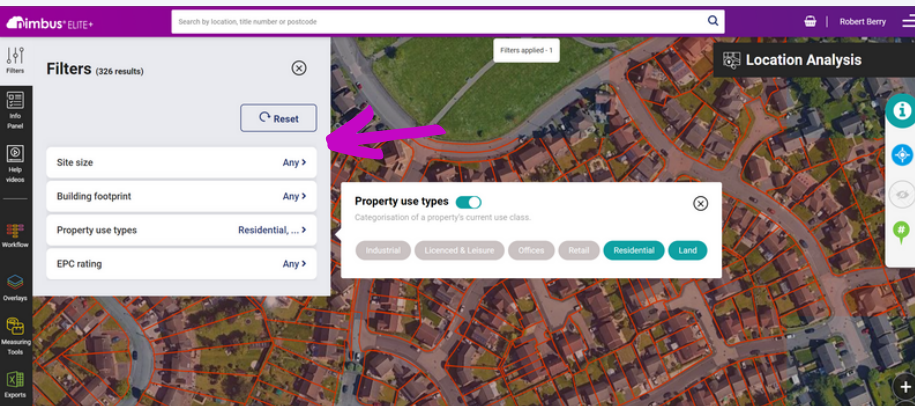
nimbus ELITE+

Search by location, title number or postcode

Robert Berry

Filters

Info Panel

Help videos

Workflow

Overlays

Measuring Tools

Exports

Filters (326 results)

Reset

Site size Any

Building footprint Any

Property use types Residential, ...

EPC rating Any

Filters applied - 1

Location Analysis

Property use types

Categorisation of a property's current use class.

Industrial

Licenced & Leisure

Offices

Retail

Residential

Land